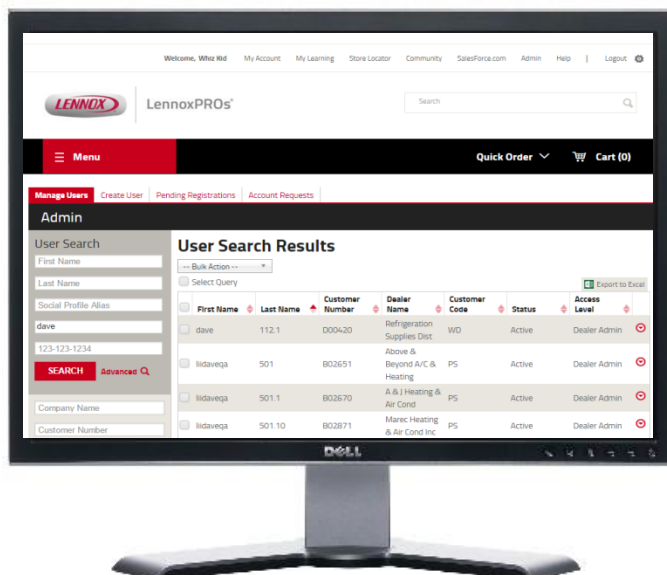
Welcome, Whiz Kid My Account My Learning Store Locator Community SalesForce.com Admin Help | Logout

LENNOX LennoxPROs

Search

Menu

Quick Order Cart (0)

Manage Users Create User Pending Registrations Account Requests

Admin

User Search

First Name

Last Name

Social Profile Alias

dave

123-123-1234

SEARCH Advanced

Company Name

Customer Number

User Search Results

-- Bulk Action --

Select Query

Export to Excel

| | First Name | Last Name | Customer Number | Dealer Name | Customer Code | Status | Access Level | |
|---|---|---|---|---|---|---|---|---|
| | dave | 112.1 | D00420 | Refrigeration Supplies Dist | WD | Active | Dealer Admin | |
| | liidaveqa | 501 | B02651 | Above & Beyond A/C & Heating | PS | Active | Dealer Admin | |
| | liidaveqa | 501.1 | B02670 | A & J Heating & Air Cond | PS | Active | Dealer Admin | |
| | liidaveqa | 501.10 | B02871 | Marec Heating & Air Cond Inc | PS | Active | Dealer Admin | |

DELL